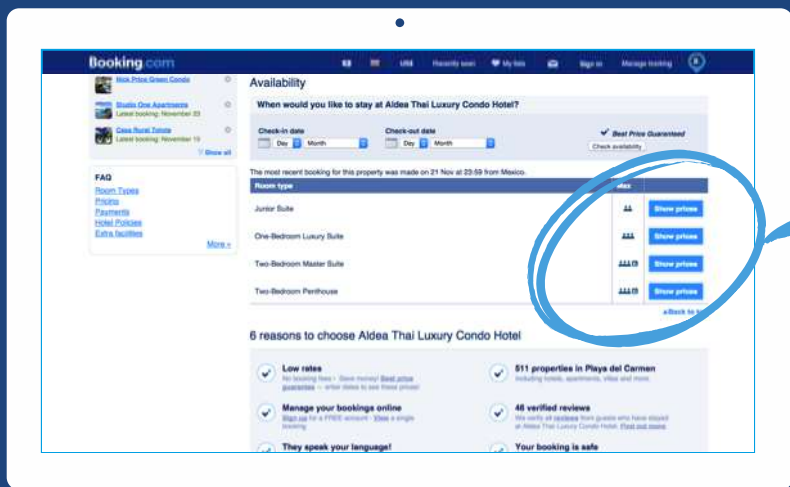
Booking.com

US$ Recently seen My lists Sign in Manage booking

Nick Price Green Condo

Studio One Apartments
Latest booking: November 20

Casa Rural Toledo
Latest booking: November 19

Show all

FAQ
Room Types
Pricing
Payments
Hotel Policies
Extra facilities

More »

Availability

When would you like to stay at Aldea Thai Luxury Condo Hotel?

Check-in date
Day Month

Check-out date
Day Month

Best Price Guaranteed
Check availability

The most recent booking for this property was made on 21 Nov at 23:59 from Mexico.

| Room type | Max | |
|---|---|---|
| Junior Suite | | Show prices |
| One-Bedroom Luxury Suite | | Show prices |
| Two-Bedroom Master Suite | | Show prices |
| Two-Bedroom Penthouse | | Show prices |

Back to top

6 reasons to choose Aldea Thai Luxury Condo Hotel

Low rates
No booking fees • Save money! Best price guarantee – enter dates to see these prices!

511 properties in Playa del Carmen
Including hotels, apartments, villas and more.

Manage your bookings online
Sign up for a FREE account • View a single booking

46 verified reviews
We verify all reviews from guests who have stayed at Aldea Thai Luxury Condo Hotel. Find out more

They speak your language!

Your booking is safe